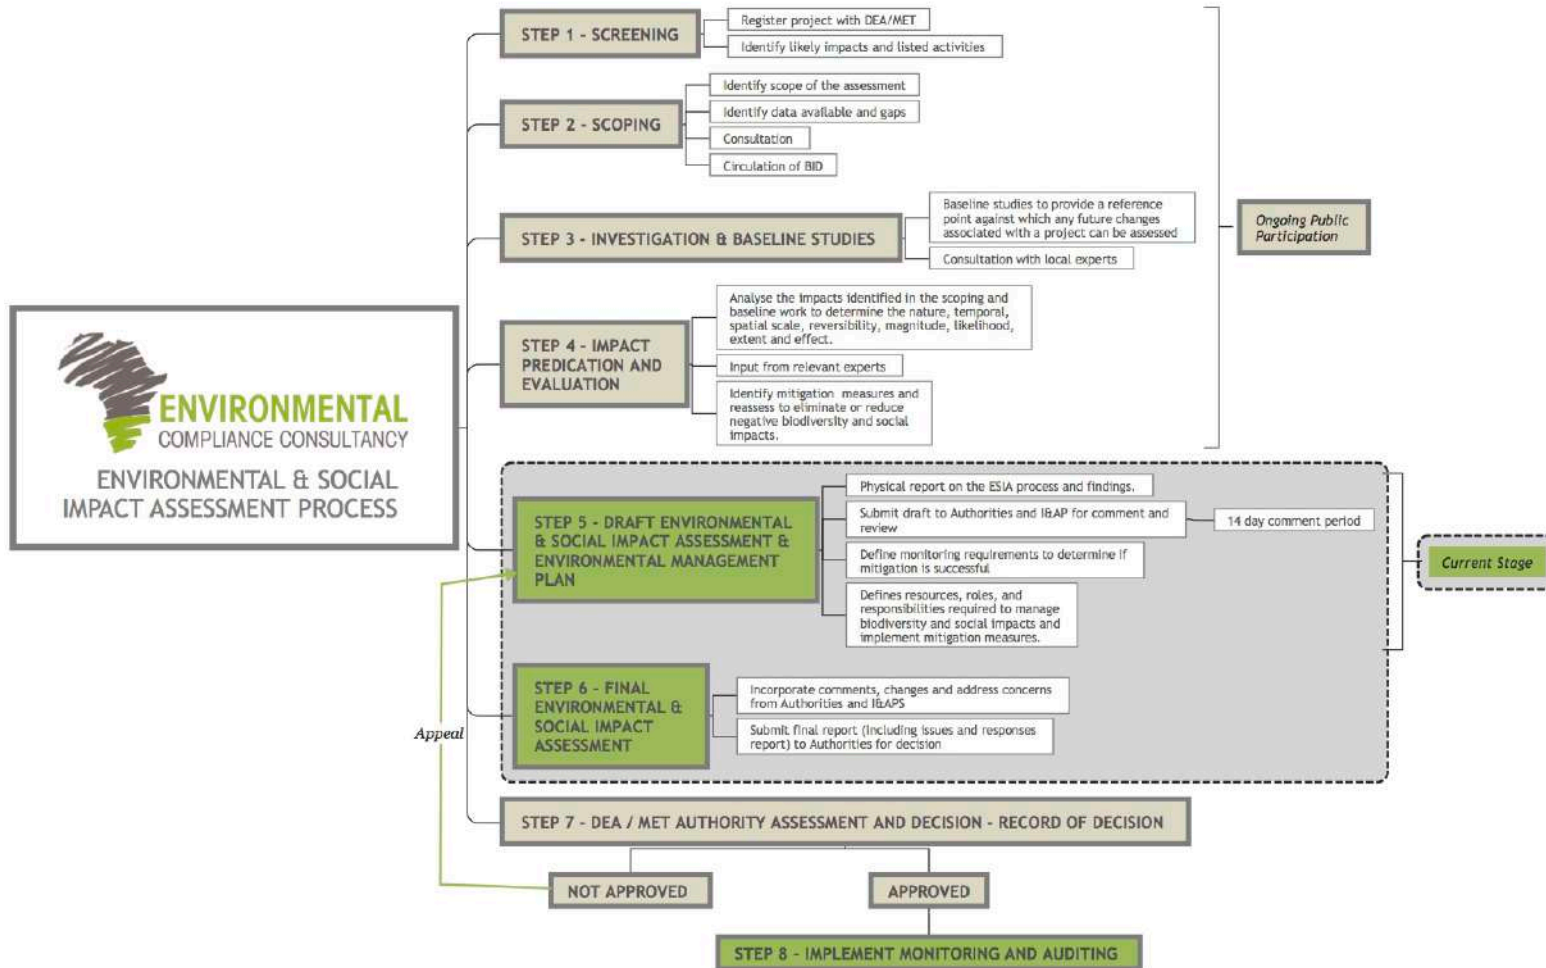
ENVIRONMENTAL
COMPLIANCE CONSULTANCY
ENVIRONMENTAL & SOCIAL IMPACT ASSESSMENT PROCESS

STEP 1 - SCREENING
Register project with DEA/MET
Identify likely impacts and listed activities

STEP 2 - SCOPING
Identify scope of the assessment
Identify data available and gaps
Consultation
Circulation of BID

STEP 3 - INVESTIGATION & BASELINE STUDIES
Baseline studies to provide a reference point against which any future changes associated with a project can be assessed
Consultation with local experts

STEP 4 - IMPACT PREDICATION AND EVALUATION
Analyse the impacts identified in the scoping and baseline work to determine the nature, temporal, spatial scale, reversibility, magnitude, likelihood, extent and effect.
Input from relevant experts
Identify mitigation measures and reassess to eliminate or reduce negative biodiversity and social impacts.

Ongoing Public Participation

STEP 5 - DRAFT ENVIRONMENTAL & SOCIAL IMPACT ASSESSMENT & ENVIRONMENTAL MANAGEMENT PLAN
Physical report on the ESIA process and findings.
Submit draft to Authorities and I&AP for comment and review
14 day comment period
Define monitoring requirements to determine if mitigation is successful
Defines resources, roles, and responsibilities required to manage biodiversity and social impacts and implement mitigation measures.

Current Stage

STEP 6 - FINAL ENVIRONMENTAL & SOCIAL IMPACT ASSESSMENT
Incorporate comments, changes and address concerns from Authorities and I&APS
Submit final report (including issues and responses report) to Authorities for decision

Appeal

STEP 7 - DEA / MET AUTHORITY ASSESSMENT AND DECISION - RECORD OF DECISION
NOT APPROVED
APPROVED
STEP 8 - IMPLEMENT MONITORING AND AUDITING